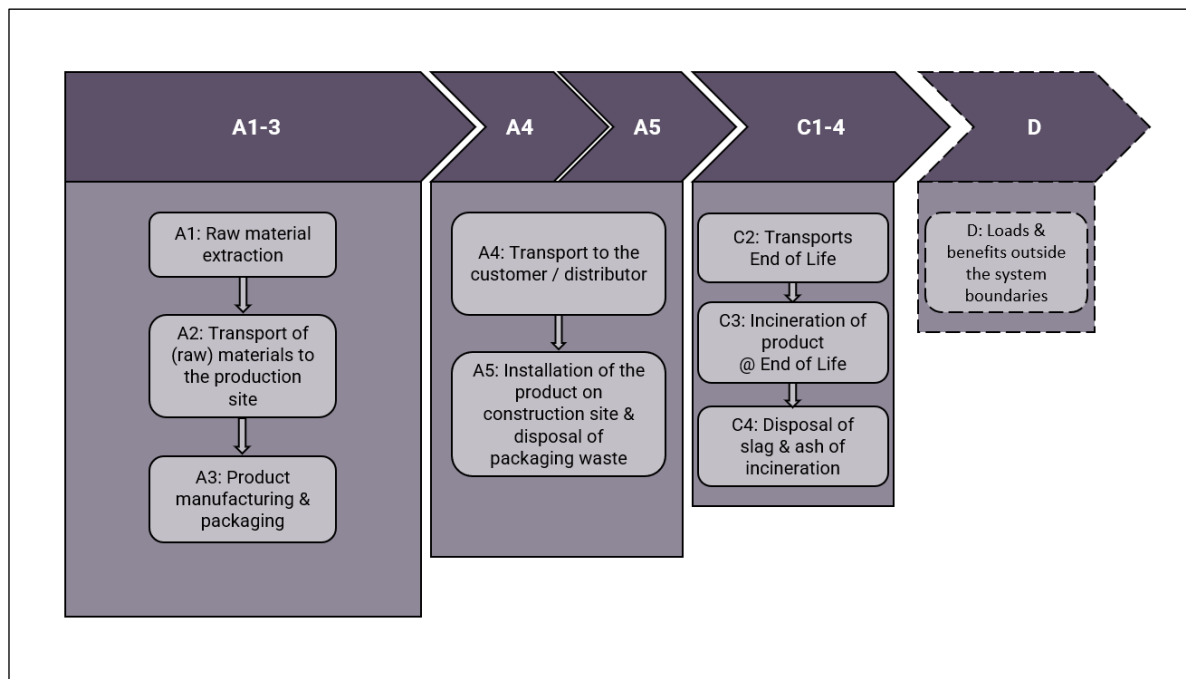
A1-3

A4

A5

C1-4

D

A1: Raw material extraction

A2: Transport of (raw) materials to the production site

A3: Product manufacturing & packaging

A4: Transport to the customer / distributor

A5: Installation of the product on construction site & disposal of packaging waste

C2: Transports End of Life

C3: Incineration of product @ End of Life

C4: Disposal of slag & ash of incineration

D: Loads & benefits outside the system boundaries